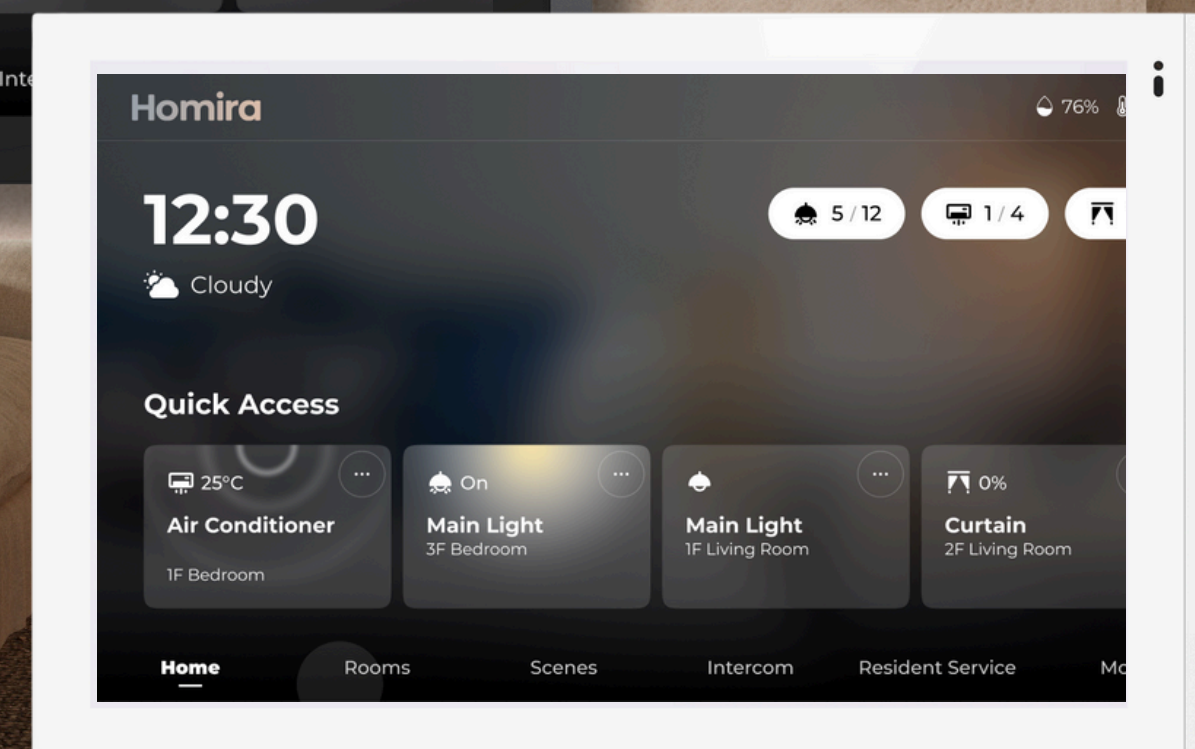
Inte

Homira

76%

12:30

Cloudy

5 / 12

1 / 4

Quick Access

25°C
Air Conditioner
1F Bedroom

On
Main Light
3F Bedroom

Main Light
1F Living Room

0%
Curtain
2F Living Room

Home

Rooms

Scenes

Intercom

Resident Service

Mo